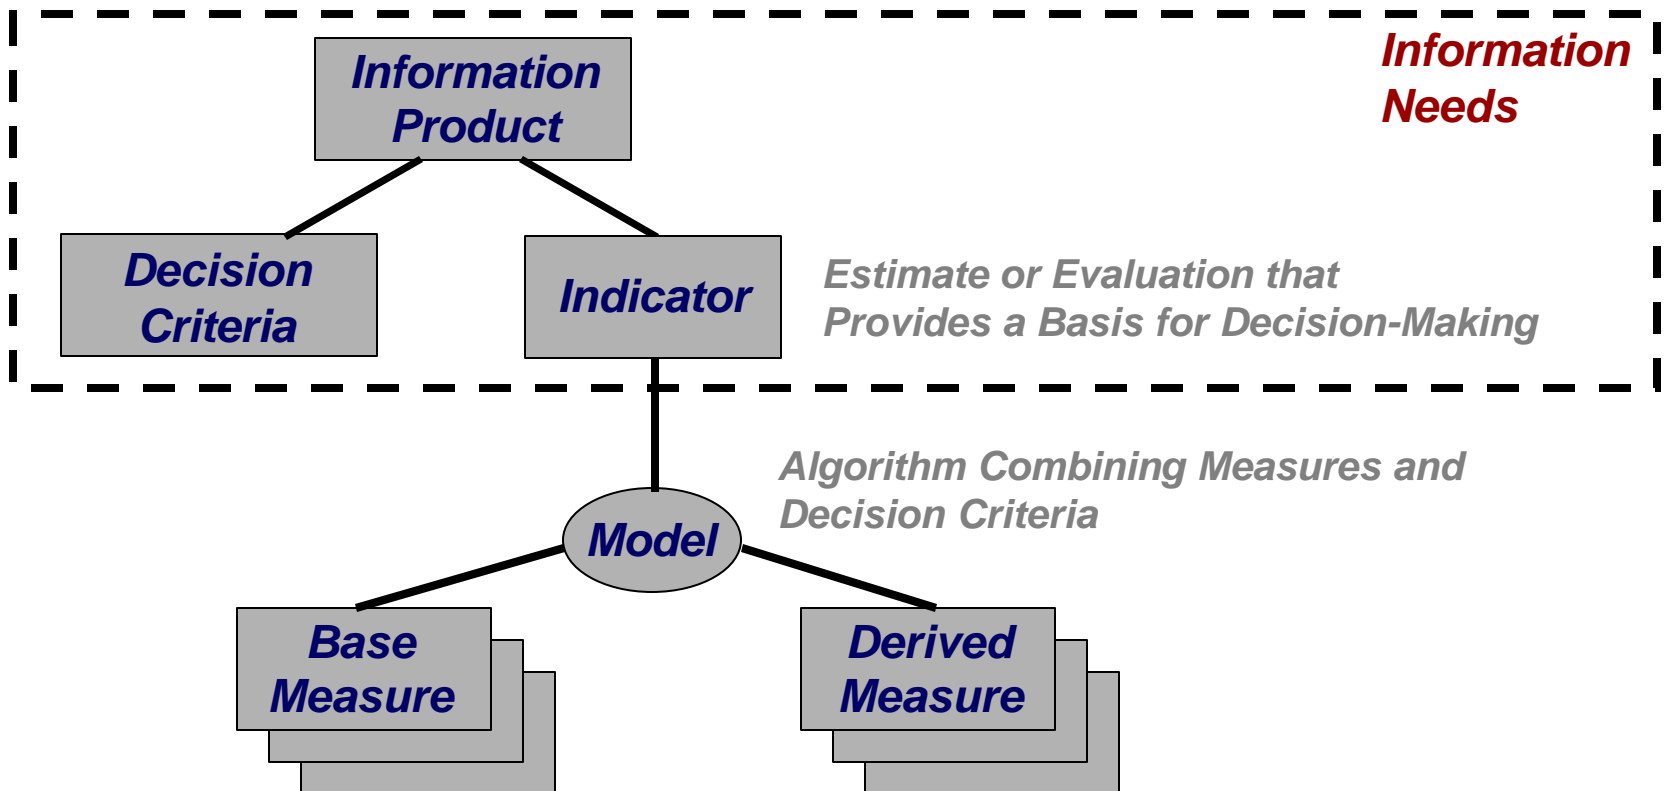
Information Product

Information Needs

Decision Criteria

Indicator

Estimate or Evaluation that Provides a Basis for Decision-Making

Algorithm Combining Measures and Decision Criteria

Model

Base Measure

Derived Measure